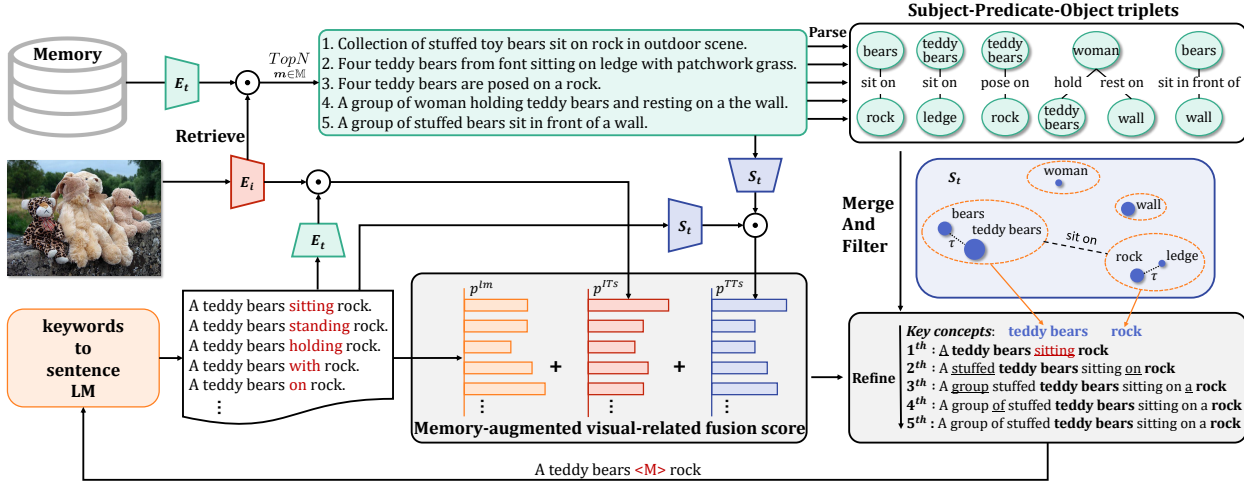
Memory

$E_t$

$TopN$
$m \in \mathbb{M}$

1. Collection of stuffed toy bears sit on rock in outdoor scene.
2. Four teddy bears from font sitting on ledge with patchwork grass.
3. Four teddy bears are posed on a rock.
4. A group of woman holding teddy bears and resting on a the wall.
5. A group of stuffed bears sit in front of a wall.

Parse

Subject-Predicate-Object triplets

bears
sit on
rock

teddy bears
sit on
ledge

teddy bears
pose on
rock

woman
hold
rest on
teddy bears
wall

bears
sit in front of
wall

Retrieve

$E_i$

$E_t$

$S_t$

$S_t$

Merge And Filter

$S_t$
woman
wall
bears
$\tau$
teddy bears
sit on
rock
$\tau$
ledge

keywords to sentence LM

A teddy bears sitting rock.
A teddy bears standing rock.
A teddy bears holding rock.
A teddy bears with rock.
A teddy bears on rock.
⋮

$p^{lm}$
$p^{ITs}$
$p^{TTs}$
+
+
⋮
⋮
⋮

Memory-augmented visual-related fusion score

Refine

Key concepts: teddy bears rock
$1^{th}$ : A teddy bears sitting rock
$2^{th}$ : A stuffed teddy bears sitting on rock
$3^{th}$ : A group stuffed teddy bears sitting on a rock
$4^{th}$ : A group of stuffed teddy bears sitting on a rock
$5^{th}$ : A group of stuffed teddy bears sitting on a rock

A teddy bears <M> rock